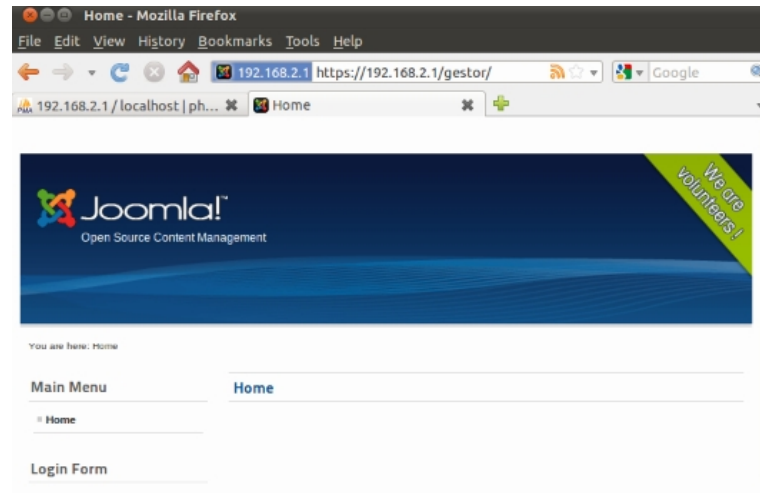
Home - Mozilla Firefox

File Edit View History Bookmarks Tools Help

192.168.2.1 https://192.168.2.1/gestor/

Google

192.168.2.1 / localhost | ph...

Home

Joomla!

Open Source Content Management

We are volunteers!

You are here: Home

Main Menu

Home

Home

Login Form